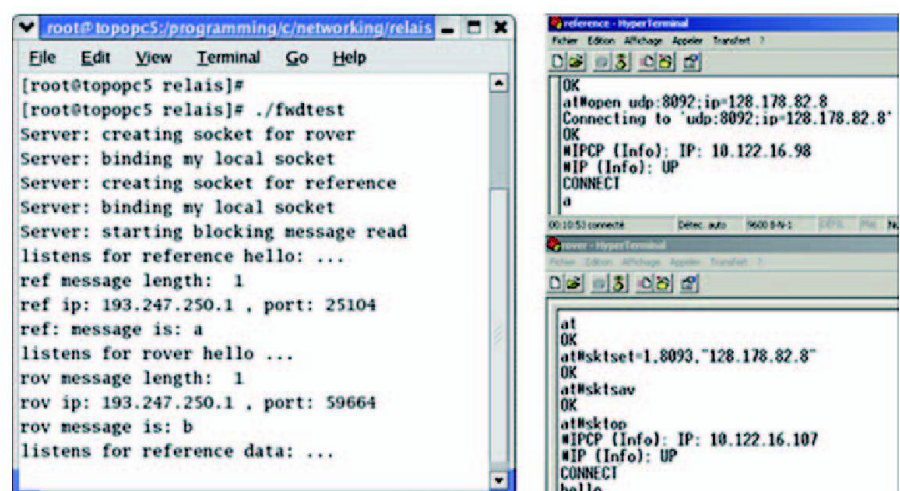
root@topopc5:/programming/c/networking/relais

File Edit View Terminal Go Help

[root@topopc5 relais]#
[root@topopc5 relais]# ./fwdtest
Server: creating socket for rover
Server: binding my local socket
Server: creating socket for reference
Server: binding my local socket
Server: starting blocking message read
listens for reference hello: ...
ref message length: 1
ref ip: 193.247.250.1 , port: 25104
ref: message is: a
listens for rover hello ...
rov message length: 1
rov ip: 193.247.250.1 , port: 59664
rov message is: b
listens for reference data: ...

reference - HyperTerminal

Fichier Edition Affichage Appeler Transfert ?

OK
at#open udp:8092;ip=128.178.82.8
Connecting to 'udp:8092;ip=128.178.82.8'
OK
#IPCP (Info): IP: 10.122.16.98
#IP (Info): UP
CONNECT
a

00:10:53 connecté Détec. auto 9600 8-N-1

rover - HyperTerminal

Fichier Edition Affichage Appeler Transfert ?

at
OK
at#sktset=1,8093,"128.178.82.8"
OK
at#sktsav
OK
at#sktop
#IPCP (Info): IP: 10.122.16.107
#IP (Info): UP
CONNECT
hello